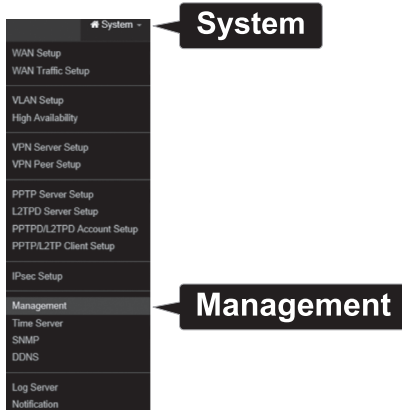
System

System

WAN Setup
WAN Traffic Setup

VLAN Setup
High Availability

VPN Server Setup
VPN Peer Setup

PPTP Server Setup
L2TPD Server Setup
PPTPD/L2TPD Account Setup
PPTP/L2TP Client Setup

IPsec Setup

Management

Management
Time Server
SNMP
DDNS

Log Server
Notification